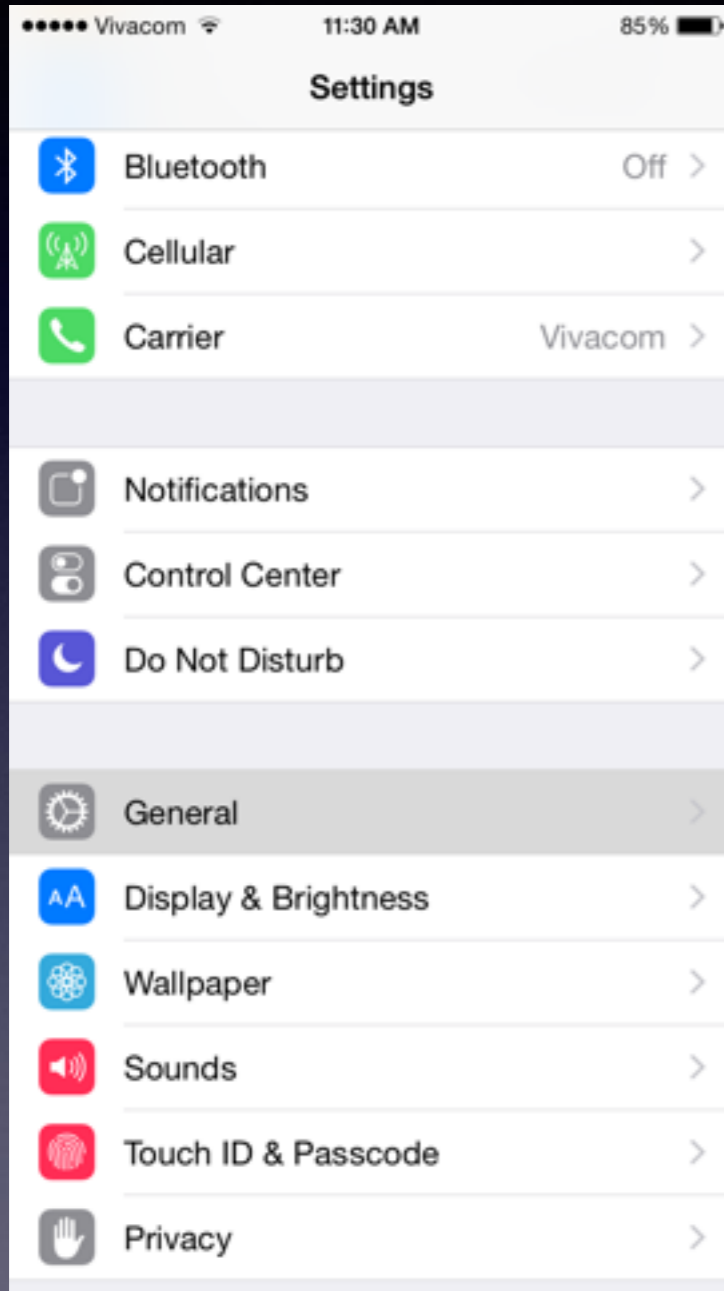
••••• Vivacom 11:30 AM 85%

Settings

Bluetooth Off >

Cellular >

Carrier Vivacom >

Notifications >

Control Center >

Do Not Disturb >

General >

AA Display & Brightness >

Wallpaper >

Sounds >

Touch ID & Passcode >

Privacy >